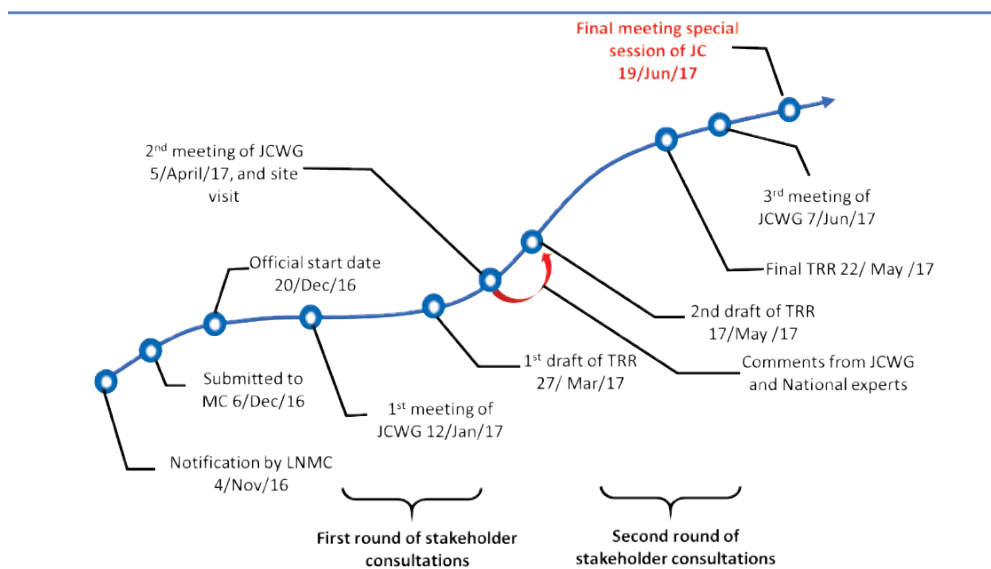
Final meeting special session of JC 19/Jun/17

2$^{nd}$ meeting of JCWG 5/April/17, and site visit

3$^{rd}$ meeting of JCWG 7/Jun/17

Official start date 20/Dec/16

Final TRR 22/ May /17

2nd draft of TRR 17/May /17

Submitted to MC 6/Dec/16

1$^{st}$ draft of TRR 27/ Mar/17

Comments from JCWG and National experts

1$^{st}$ meeting of JCWG 12/Jan/17

Notification by LNMC 4/Nov/16

First round of stakeholder consultations

Second round of stakeholder consultations